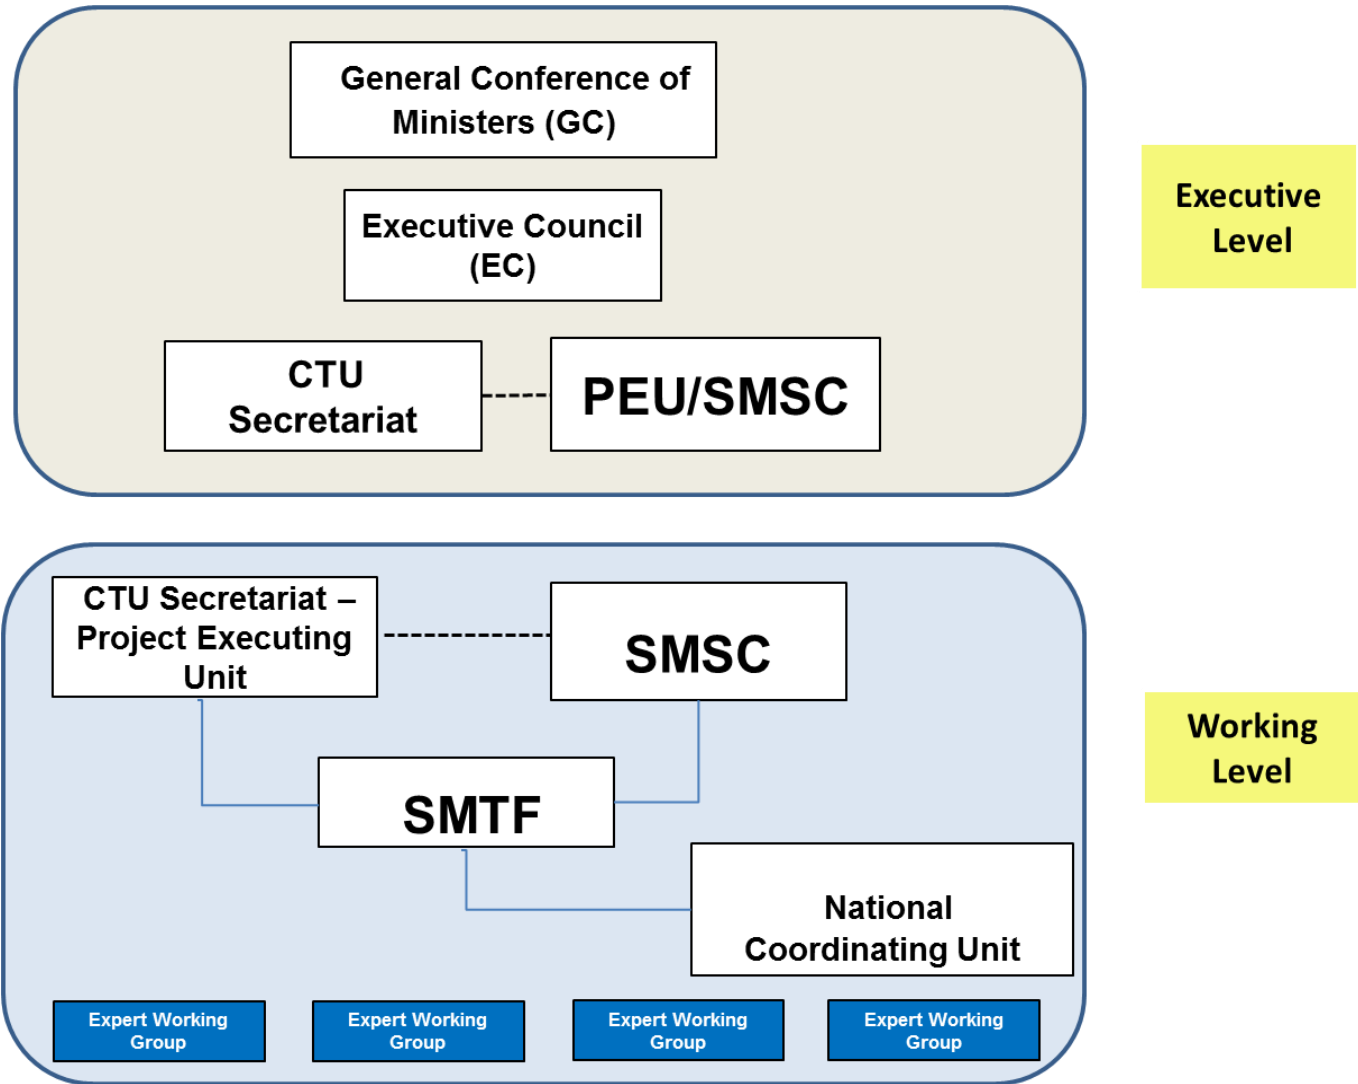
General Conference of Ministers (GC)

Executive Council (EC)

CTU Secretariat

PEU/SMSC

Executive Level

CTU Secretariat – Project Executing Unit

SMSC

SMTF

National Coordinating Unit

Working Level

Expert Working Group

Expert Working Group

Expert Working Group

Expert Working Group